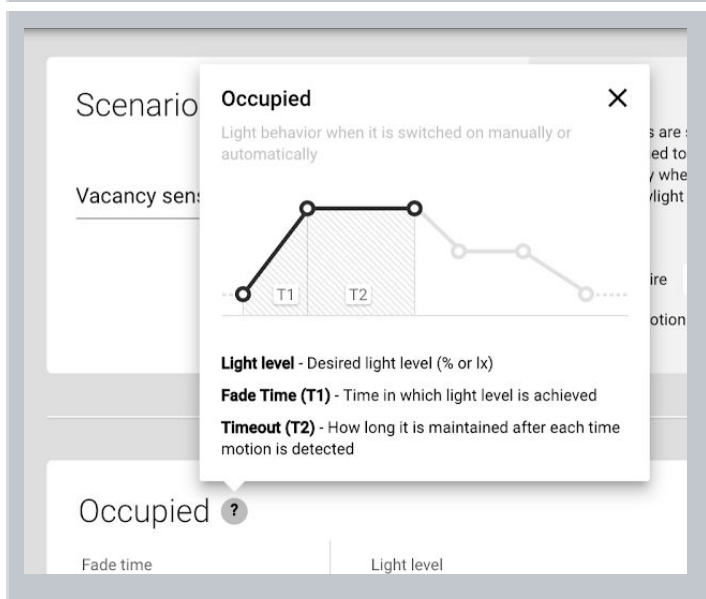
Scenario

Vacancy sens

s are
ed to
when
light

ire

otion

Occupied ✕

Light behavior when it is switched on manually or automatically

T1 T2

**Light level** - Desired light level (% or lx)

**Fade Time (T1)** - Time in which light level is achieved

**Timeout (T2)** - How long it is maintained after each time motion is detected

Occupied ?

Fade time

Light level